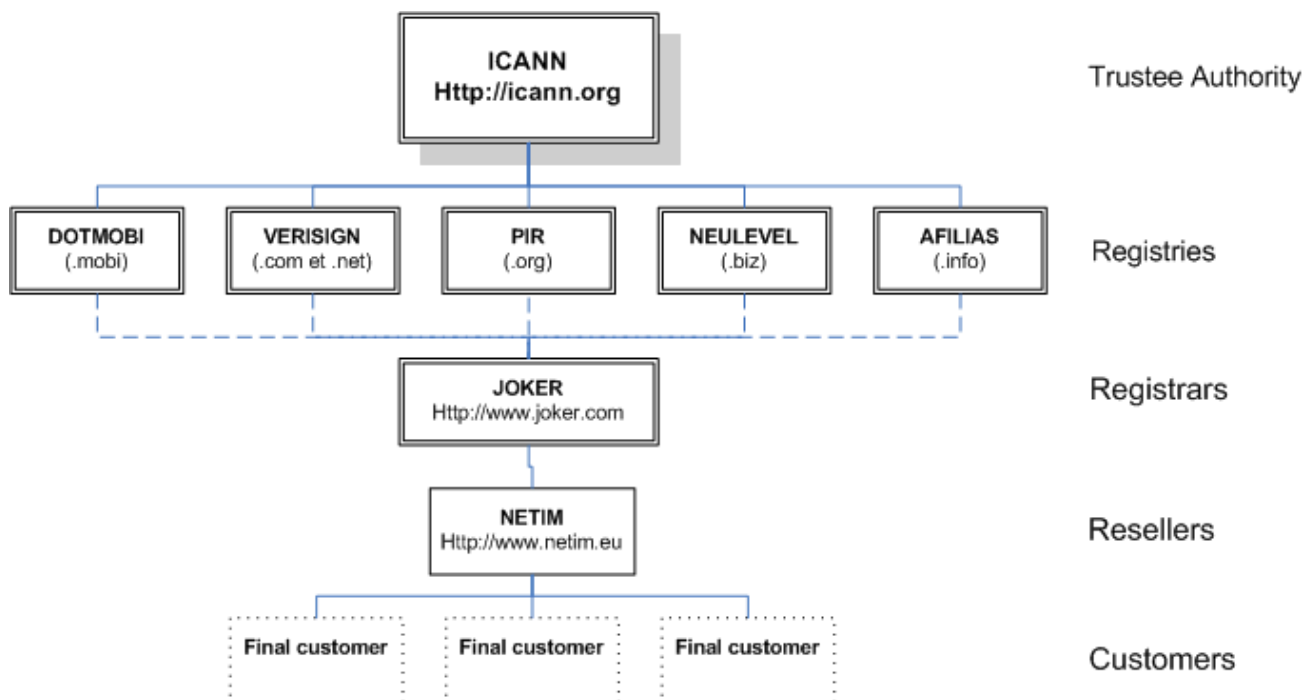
ICANN
Http://icann.org

Trustee Authority

DOTMOBI
(.mobi)

VERISIGN
(.com et .net)

PIR
(.org)

NEULEVEL
(.biz)

AFILIAS
(.info)

Registries

JOKER
Http://www.joker.com

Registrars

NETIM
Http://www.netim.eu

Resellers

Final customer

Final customer

Final customer

Customers